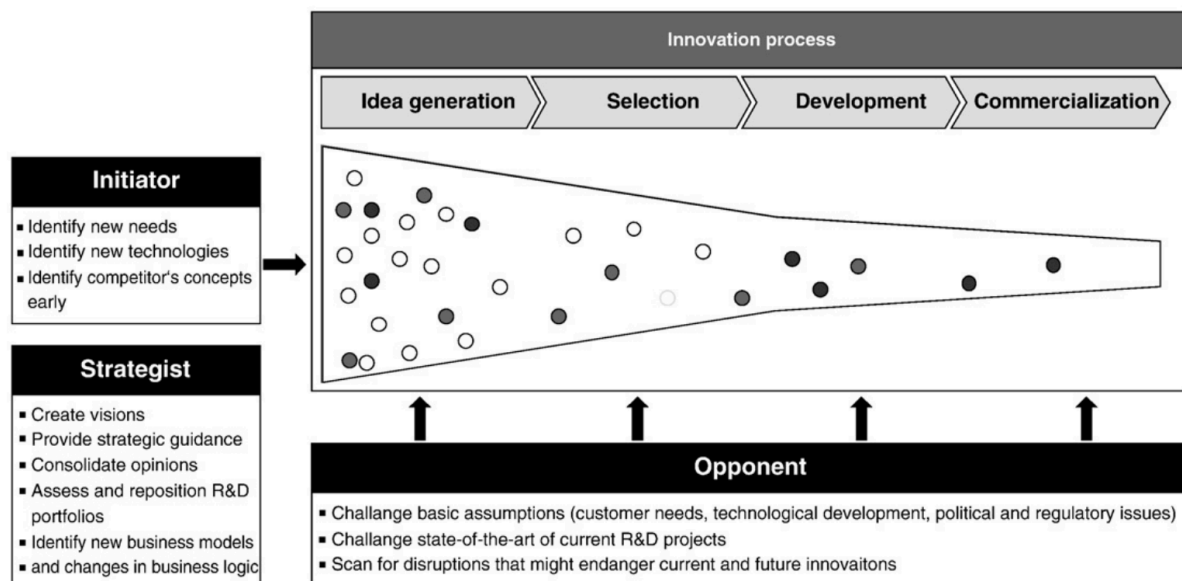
Innovation process

Idea generation

Selection

Development

Commercialization

Initiator

- Identify new needs
- Identify new technologies
- Identify competitor's concepts early

Strategist

- Create visions
- Provide strategic guidance
- Consolidate opinions
- Assess and reposition R&D portfolios
- Identify new business models
- and changes in business logic

Opponent

- Challange basic assumptions (customer needs, technological development, political and regulatory issues)
- Challange state-of-the-art of current R&D projects
- Scan for disruptions that might endanger current and future innovaitons